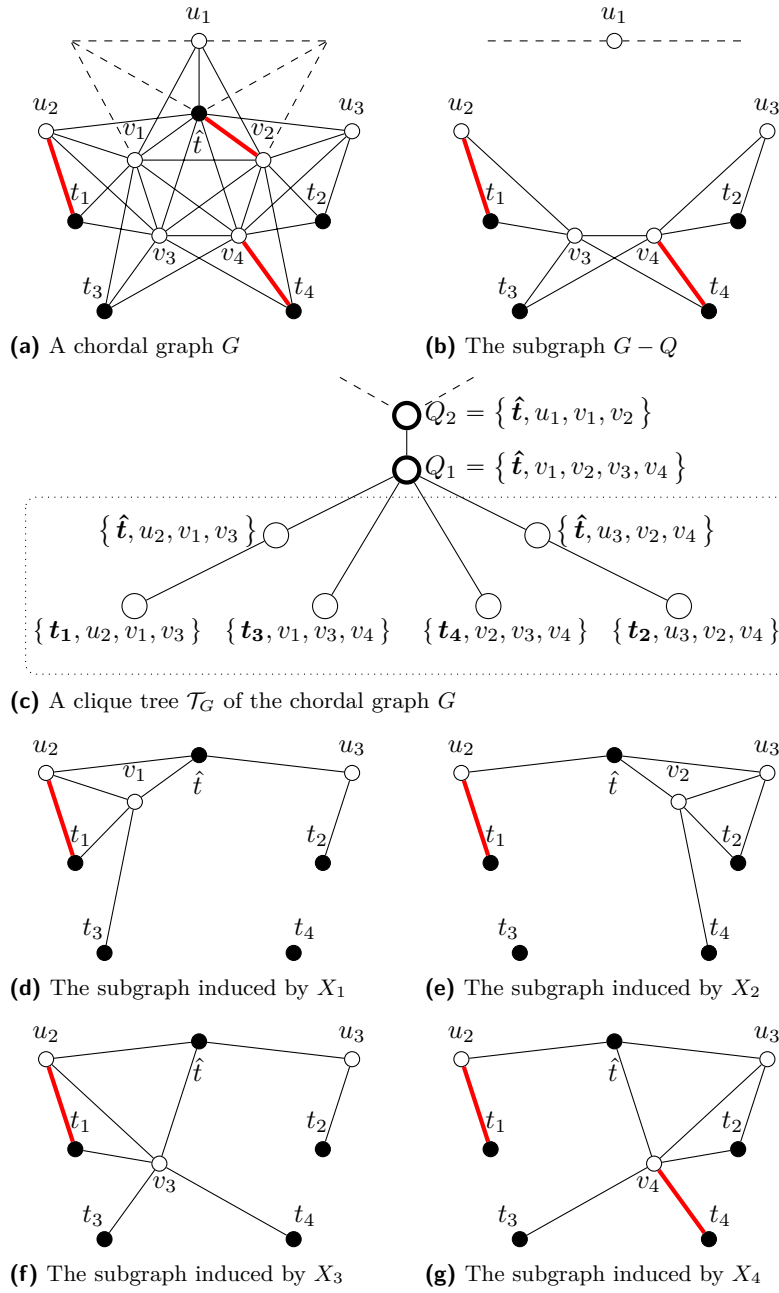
$u_1$
$u_2$ $u_3$
$v_1$ $v_2$
$\hat{t}$
$t_1$ $t_2$
$v_3$ $v_4$
$t_3$ $t_4$

**(a)** A chordal graph $G$

$u_1$
$u_2$ $u_3$
$t_1$ $t_2$
$v_3$ $v_4$
$t_3$ $t_4$

**(b)** The subgraph $G - Q$

$Q_2 = \{ \hat{\boldsymbol{t}}, u_1, v_1, v_2 \}$
$Q_1 = \{ \hat{\boldsymbol{t}}, v_1, v_2, v_3, v_4 \}$
$\{ \hat{\boldsymbol{t}}, u_2, v_1, v_3 \}$ $\{ \hat{\boldsymbol{t}}, u_3, v_2, v_4 \}$
$\{ \boldsymbol{t_1}, u_2, v_1, v_3 \}$ $\{ \boldsymbol{t_3}, v_1, v_3, v_4 \}$ $\{ \boldsymbol{t_4}, v_2, v_3, v_4 \}$ $\{ \boldsymbol{t_2}, u_3, v_2, v_4 \}$

**(c)** A clique tree $\mathcal{T}_G$ of the chordal graph $G$

$u_2$ $v_1$ $\hat{t}$ $u_3$
$t_1$ $t_2$
$t_3$ $t_4$

**(d)** The subgraph induced by $X_1$

$u_2$ $\hat{t}$ $v_2$ $u_3$
$t_1$ $t_2$
$t_3$ $t_4$

**(e)** The subgraph induced by $X_2$

$u_2$ $\hat{t}$ $u_3$
$t_1$ $t_2$
$v_3$
$t_3$ $t_4$

**(f)** The subgraph induced by $X_3$

$u_2$ $\hat{t}$ $u_3$
$t_1$ $t_2$
$v_4$
$t_3$ $t_4$

**(g)** The subgraph induced by $X_4$